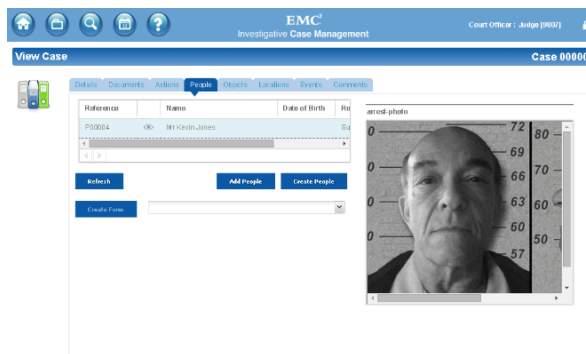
EMC²
Investigative Case Management

Court Officer : Judge [9807]

View Case

Case 00000

Details Documents Actions People Objects Locations Events Comments

| Reference | | Name | Date of Birth | Ro |
|---|---|---|---|---|
| P00004 | | Mr Kevin Jones | | Su |

Refresh

Add People

Create People

Create Form

arrest-photo

72
69
66
63
60
57
80
70
60
50